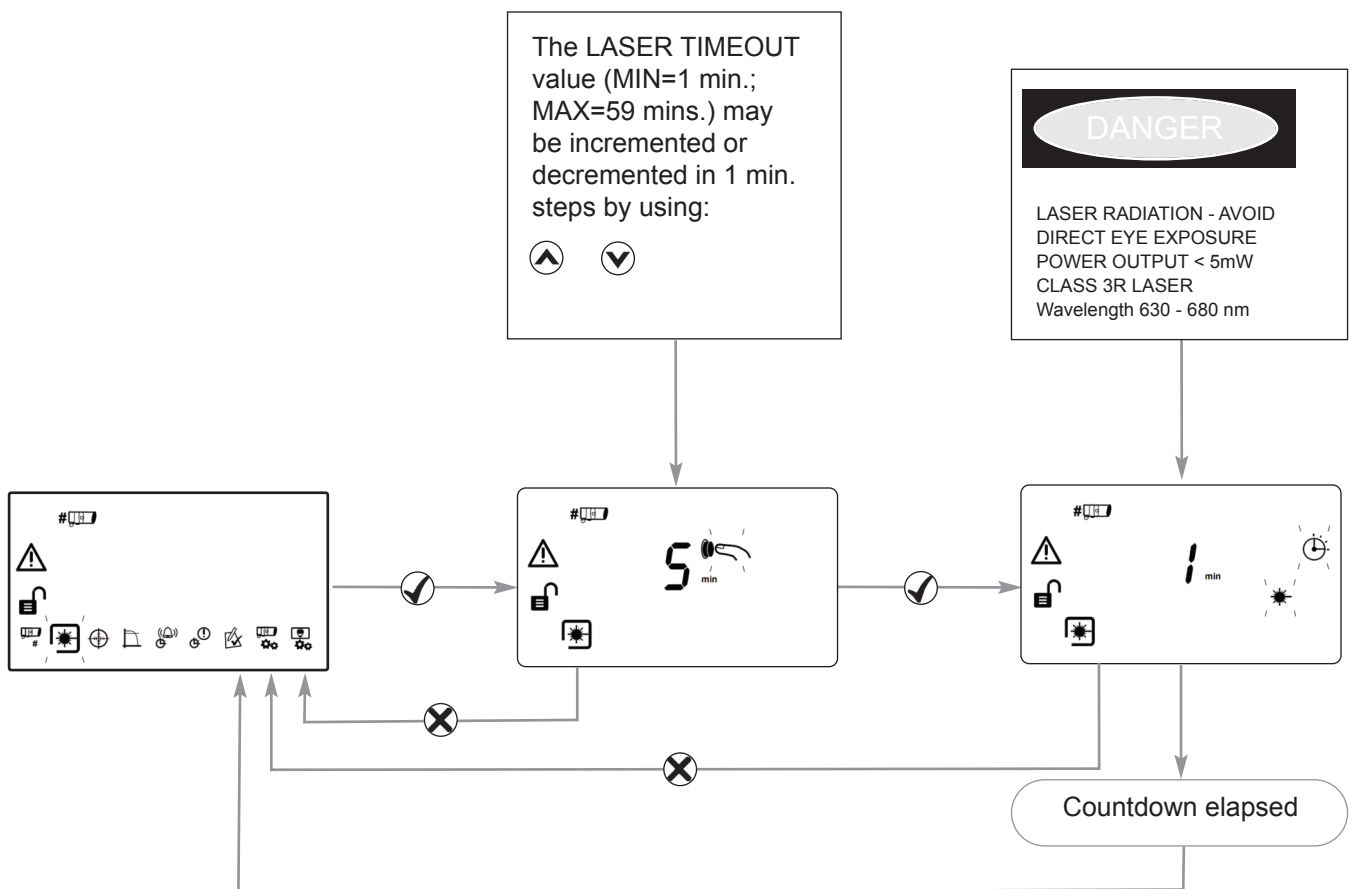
The LASER TIMEOUT value (MIN=1 min.; MAX=59 mins.) may be incremented or decremented in 1 min. steps by using:

DANGER

LASER RADIATION - AVOID DIRECT EYE EXPOSURE
POWER OUTPUT < 5mW
CLASS 3R LASER
Wavelength 630 - 680 nm

#

5 min

#

1 min

#

Countdown elapsed